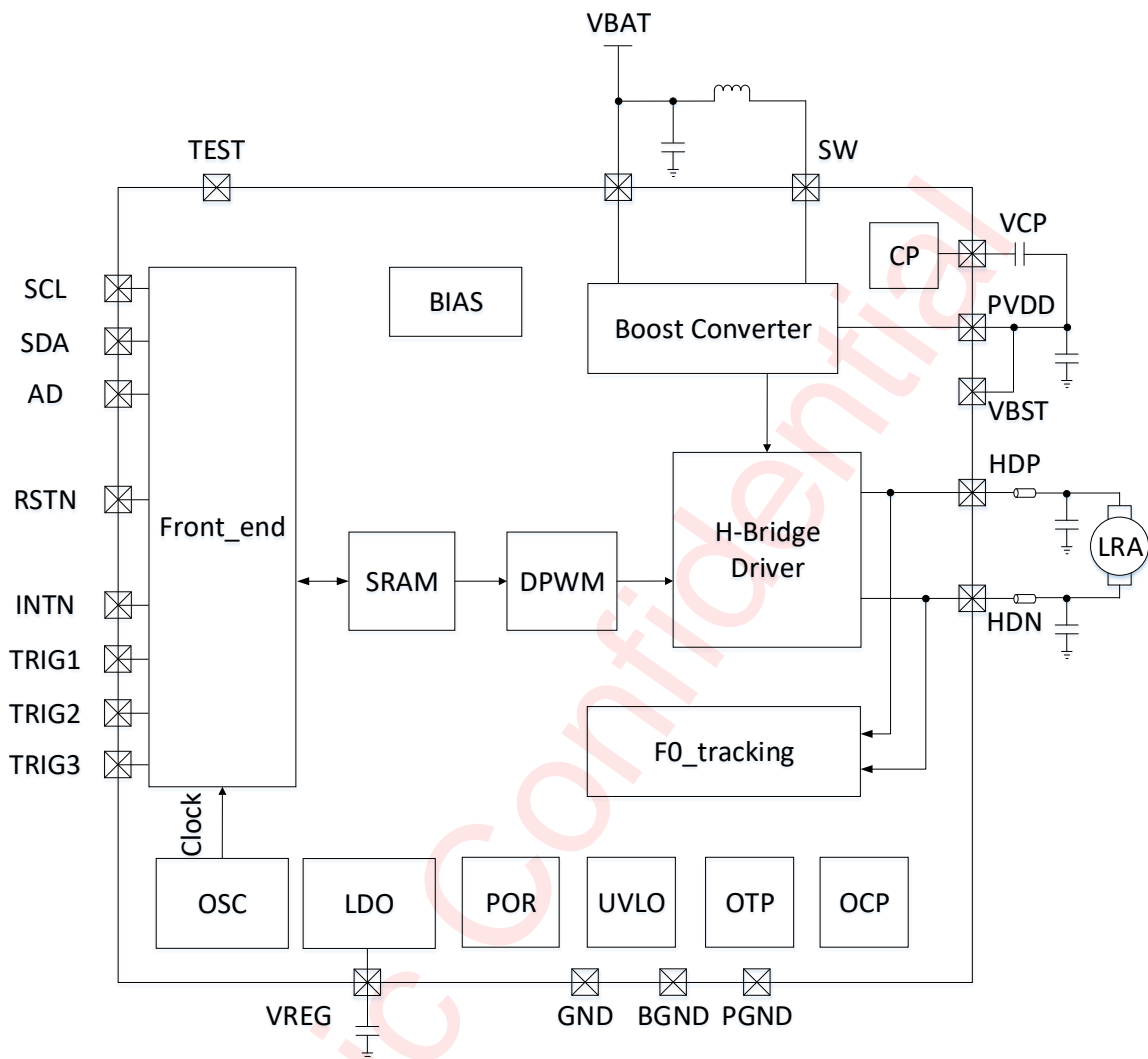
VBAT

TEST

SW

VCP

CP

SCL

SDA

AD

BIAS

Boost Converter

PVDD

VBST

HDP

RSTN

Front_end

SRAM

DPWM

H-Bridge Driver

LRA

INTN

HDN

TRIG1

TRIG2

TRIG3

F0_tracking

Clock

OSC

LDO

POR

UVLO

OTP

OCP

VREG

GND

BGND

PGND

Confidential